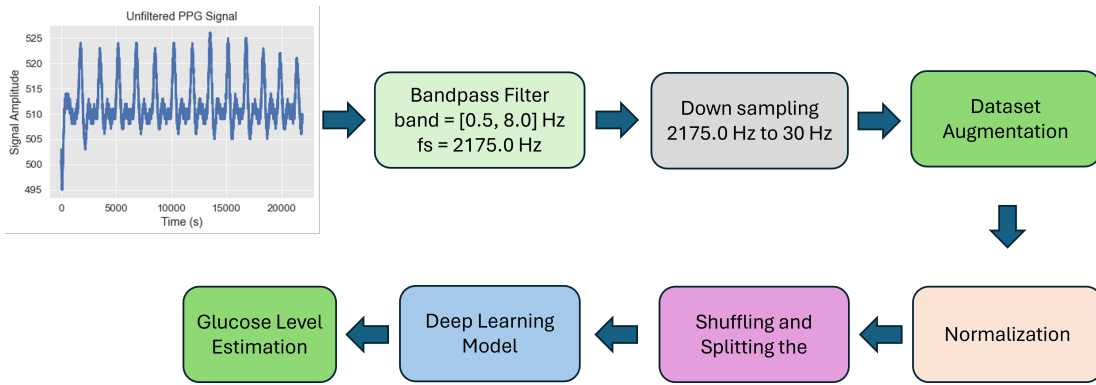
Unfiltered PPG Signal

Signal Amplitude

525
520
515
510
505
500
495

0 5000 10000 15000 20000

Time (s)

Bandpass Filter
band = [0.5, 8.0] Hz
fs = 2175.0 Hz

Down sampling
2175.0 Hz to 30 Hz

Dataset
Augmentation

Normalization

Shuffling and
Splitting the

Deep Learning
Model

Glucose Level
Estimation